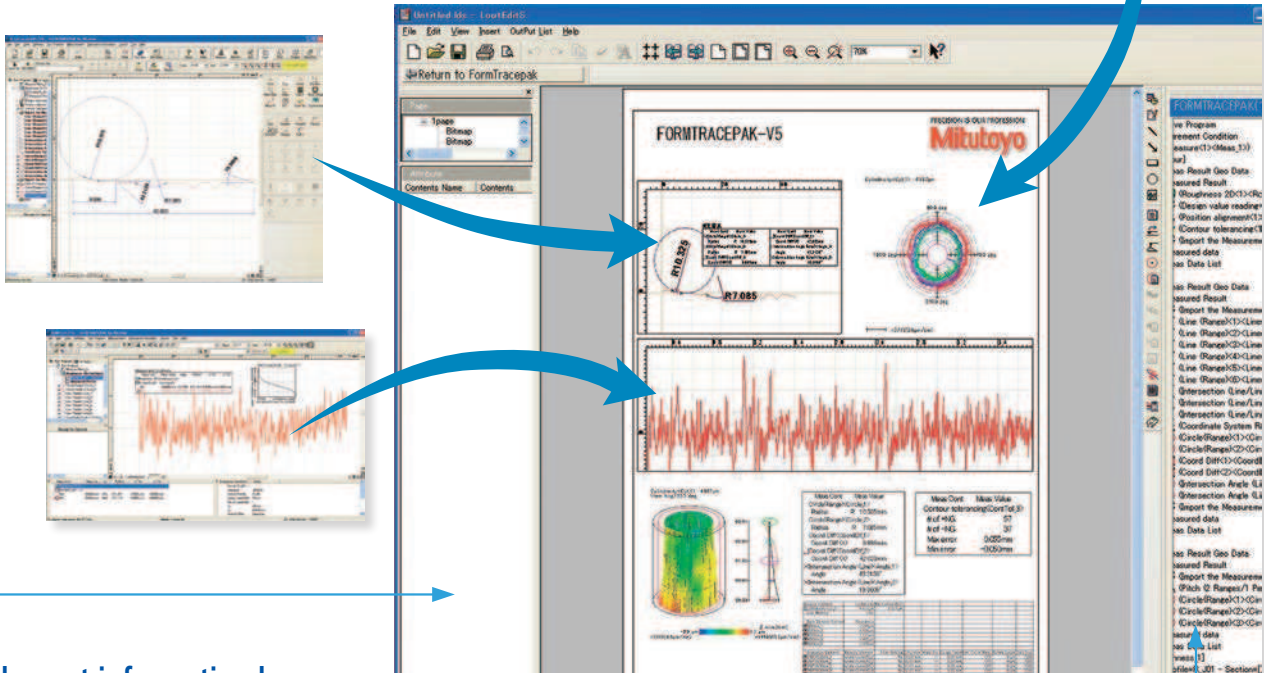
Untitled.lds - LayoutEdit5

File Edit View Insert OutPut List Help

70%

Return to FormTracepak

Page
1page
Bitmap
Bitmap

Attribute
Contents Name Contents

FORMTRACEPAK-V5

PRECISION IS OUR PROFESSION
Mitutoyo

R10.325

R7.085

Meas.Cont. Meas.Value
Contour tolerancing(ContTol_1)
Ar.of +NG 57
Ar.of -NG 37
Max.error 0.055mm
Min.error -0.050mm

FORMTRACEPAK
ve Program
rement Condition
easure(1)<Meas_1)
ur]
as Result Geo Data
asured Result
(Roughness 2D(1)<Ro
(Design value reading
(Position alignment(1)
(Contour tolerancing(1
(Import the Measureme
asured data
as Data List
as Result Geo Data
asured Result
(Import the Measurem
(Line (Range)(1)<Line
(Line (Range)(2)<Line
(Line (Range)(3)<Line
(Line (Range)(4)<Line
(Line (Range)(5)<Line
(Line (Range)(6)<Line
(Intersection (Line/Lin
(Intersection (Line/Lin
(Coordinate System R
(Circle(Range)(1)<Cir
(Circle(Range)(2)<Cir
(Coord Diff(1)<CoordE
(Coord Diff(2)<CoordE
(Intersection Angle (Li
(Intersection Angle (Li
(Import the Measurem
asured data
as Data List
as Result Geo Data
asured Result
(Import the Measurem
(Pitch (2 Ranges/1 Pa
(Circle(Range)(1)<Cir
(Circle(Range)(2)<Cir
(Circle(Range)(3)<Cir
asured data
as Data List
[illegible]
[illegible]_01 - Section[